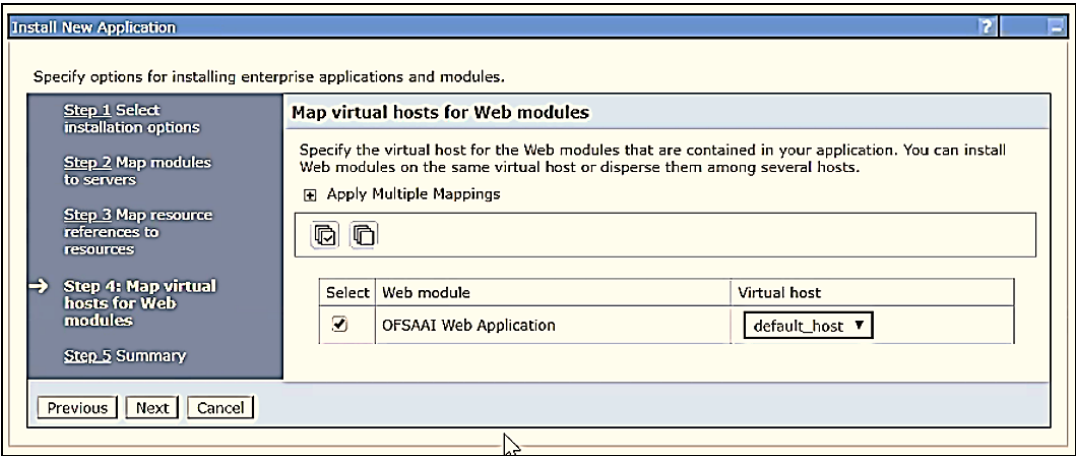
Install New Application

?

Specify options for installing enterprise applications and modules.

Step 1 Select installation options

Step 2 Map modules to servers

Step 3 Map resource references to resources

→ Step 4: Map virtual hosts for Web modules

Step 5 Summary

Map virtual hosts for Web modules

Specify the virtual host for the Web modules that are contained in your application. You can install Web modules on the same virtual host or disperse them among several hosts.

⊞ Apply Multiple Mappings

| Select | Web module | Virtual host |
|---|---|---|
| ☑ | OFSAAI Web Application | default_host ▼ |

Previous Next Cancel